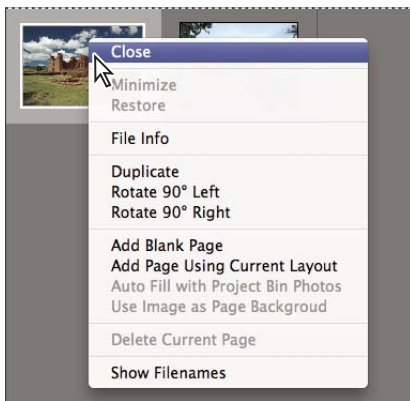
Close
Minimize
Restore
File Info
Duplicate
Rotate 90° Left
Rotate 90° Right
Add Blank Page
Add Page Using Current Layout
Auto Fill with Project Bin Photos
Use Image as Page Backgroud
Delete Current Page
Show Filenames